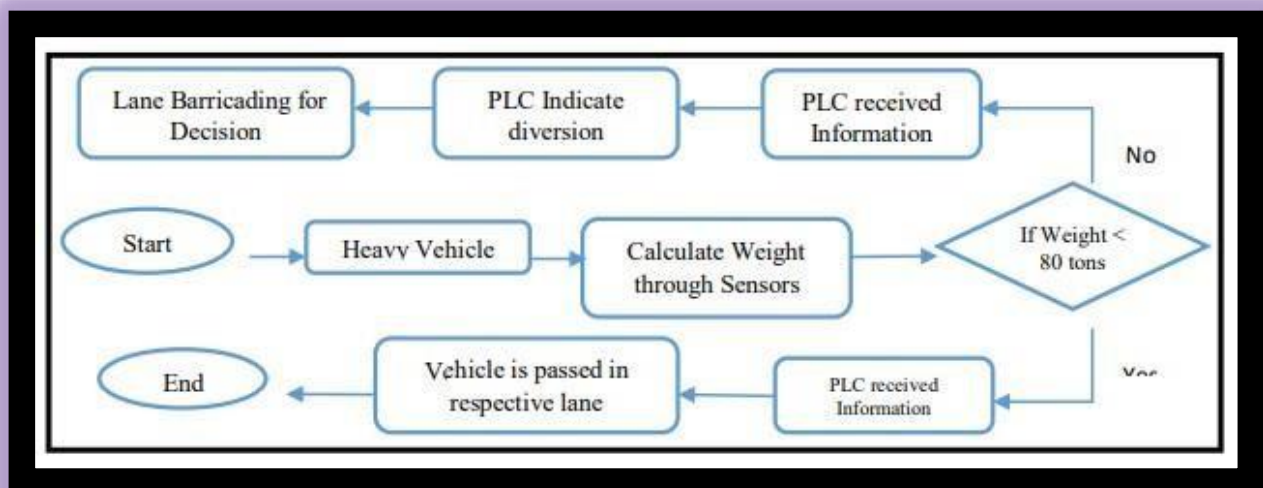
Lane Barricading for Decision

PLC Indicate diversion

PLC received Information

No

Start

Heavy Vehicle

Calculate Weight through Sensors

If Weight < 80 tons

End

Vehicle is passed in respective lane

PLC received Information

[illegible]